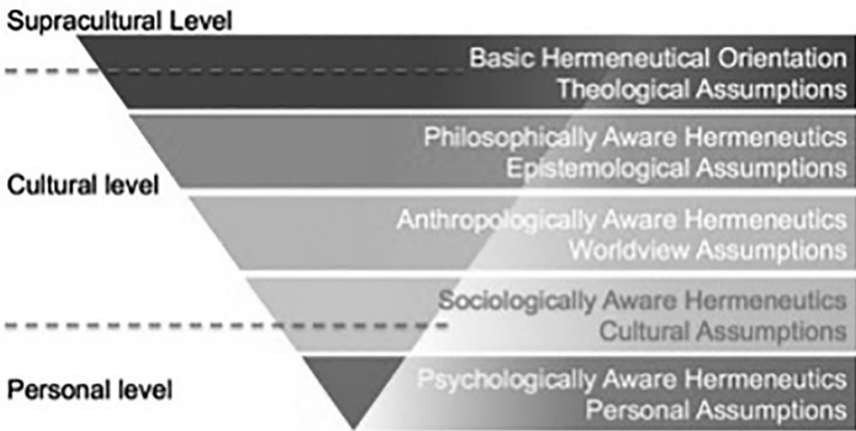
Supracultural Level

Basic Hermeneutical Orientation
Theological Assumptions

Philosophically Aware Hermeneutics
Epistemological Assumptions

Cultural level

Anthropologically Aware Hermeneutics
Worldview Assumptions

Sociologically Aware Hermeneutics
Cultural Assumptions

Personal level

Psychologically Aware Hermeneutics
Personal Assumptions